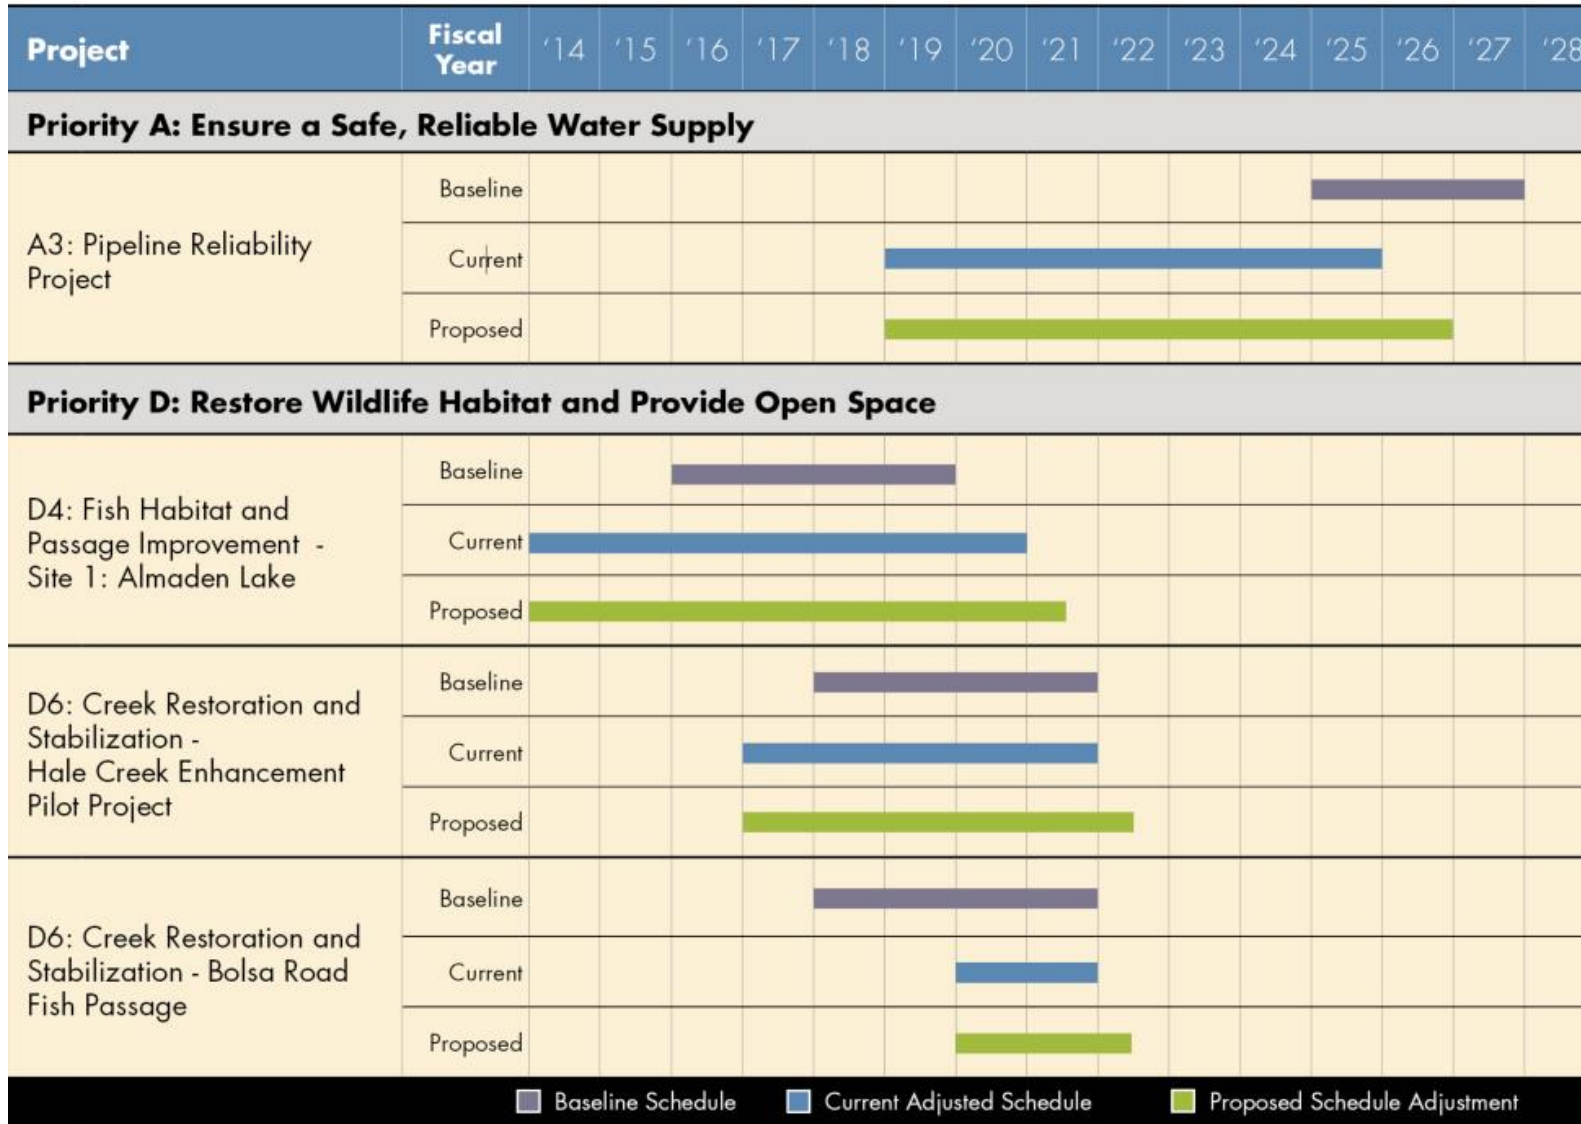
| Project | Fiscal Year | '14 | '15 | '16 | '17 | '18 | '19 | '20 | '21 | '22 | '23 | '24 | '25 | '26 | '27 | '28 |
|---|---|---|---|---|---|---|---|---|---|---|---|---|---|---|---|---|
| **Priority A: Ensure a Safe, Reliable Water Supply** | | | | | | | | | | | | | | | | |
| A3: Pipeline Reliability Project | Baseline | | | | | | | | | | | | | | | |
| | Current | | | | | | | | | | | | | | | |
| | Proposed | | | | | | | | | | | | | | | |
| **Priority D: Restore Wildlife Habitat and Provide Open Space** | | | | | | | | | | | | | | | | |
| D4: Fish Habitat and Passage Improvement - Site 1: Almaden Lake | Baseline | | | | | | | | | | | | | | | |
| | Current | | | | | | | | | | | | | | | |
| | Proposed | | | | | | | | | | | | | | | |
| D6: Creek Restoration and Stabilization - Hale Creek Enhancement Pilot Project | Baseline | | | | | | | | | | | | | | | |
| | Current | | | | | | | | | | | | | | | |
| | Proposed | | | | | | | | | | | | | | | |
| D6: Creek Restoration and Stabilization - Bolsa Road Fish Passage | Baseline | | | | | | | | | | | | | | | |
| | Current | | | | | | | | | | | | | | | |
| | Proposed | | | | | | | | | | | | | | | |

Baseline Schedule Current Adjusted Schedule Proposed Schedule Adjustment